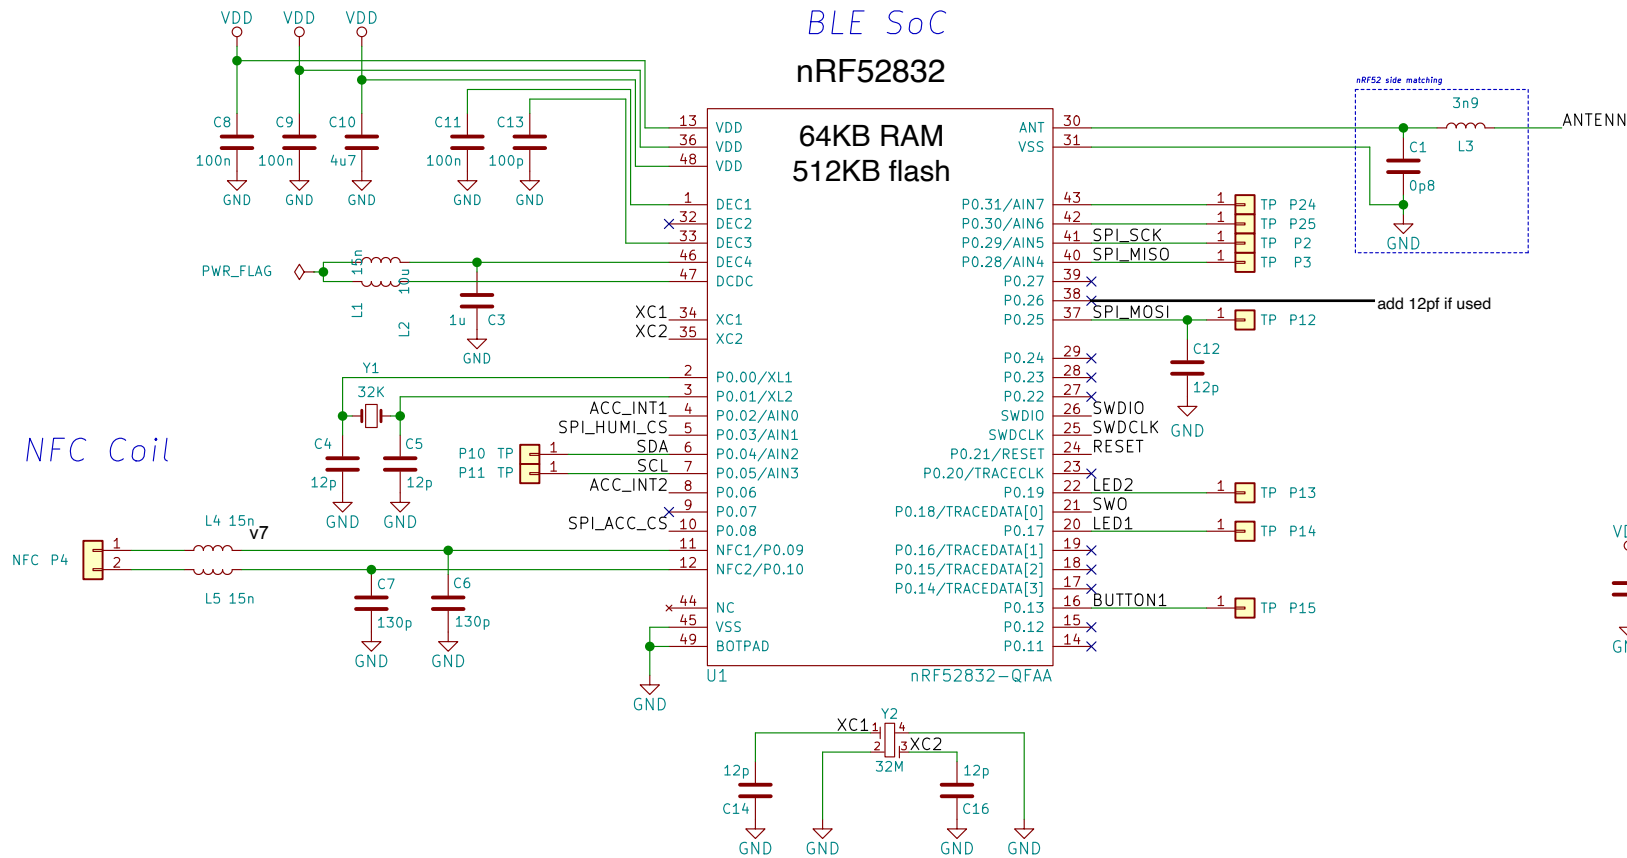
BLE SoC

nRF52832

VDD VDD VDD

C8 100n GND
C9 100n GND
C10 4u7 GND
C11 100n GND
C13 100p GND

64KB RAM
512KB flash

13 VDD
36 VDD
48 VDD
1 DEC1
32 DEC2
33 DEC3
46 DEC4
47 DCDC

PWR_FLAG
15n L1
10u L2
1u C3
GND

XC1 34 XC1
XC2 35 XC2

Y1
32K
C4 12p GND
C5 12p GND

2 P0.00/XL1
3 P0.01/XL2
ACC_INT1 4 P0.02/AIN0
SPI_HUMI_CS 5 P0.03/AIN1
P10 TP 1 SDA 6 P0.04/AIN2
P11 TP 1 SCL 7 P0.05/AIN3
ACC_INT2 8 P0.06
9 P0.07
SPI_ACC_CS 10 P0.08
11 NFC1/P0.09
12 NFC2/P0.10
44 NC
45 VSS
49 BOTPAD
GND

NFC Coil

NFC P4 1 2
L4 15n
v7
L5 15n
C7 130p GND
C6 130p GND

U1 nRF52832-QFAA

ANT 30
VSS 31
P0.31/AIN7 43 1 TP P24
P0.30/AIN6 42 1 TP P25
P0.29/AIN5 41 SPI_SCK 1 TP P2
P0.28/AIN4 40 SPI_MISO 1 TP P3
P0.27 39
P0.26 38
P0.25 37 SPI_MOSI 1 TP P12
add 12pf if used
C12 12p GND
P0.24 29
P0.23 28
P0.22 27
SWDIO 26 SWDIO
SWDCLK 25 SWDCLK
P0.21/RESET 24 RESET
P0.20/TRACECLK 23
P0.19 22 LED2 1 TP P13
P0.18/TRACEDATA[0] 21 SWO
P0.17 20 LED1 1 TP P14
P0.16/TRACEDATA[1] 19
P0.15/TRACEDATA[2] 18
P0.14/TRACEDATA[3] 17
P0.13 16 BUTTON1 1 TP P15
P0.12 15
P0.11 14

nRF52 side matching
3n9 L3
C1 0p8
GND
ANTENN

XC1 Y2 1 4 2 3 XC2
32M
12p C14 GND
GND
12p C16 GND
GND

V
GI